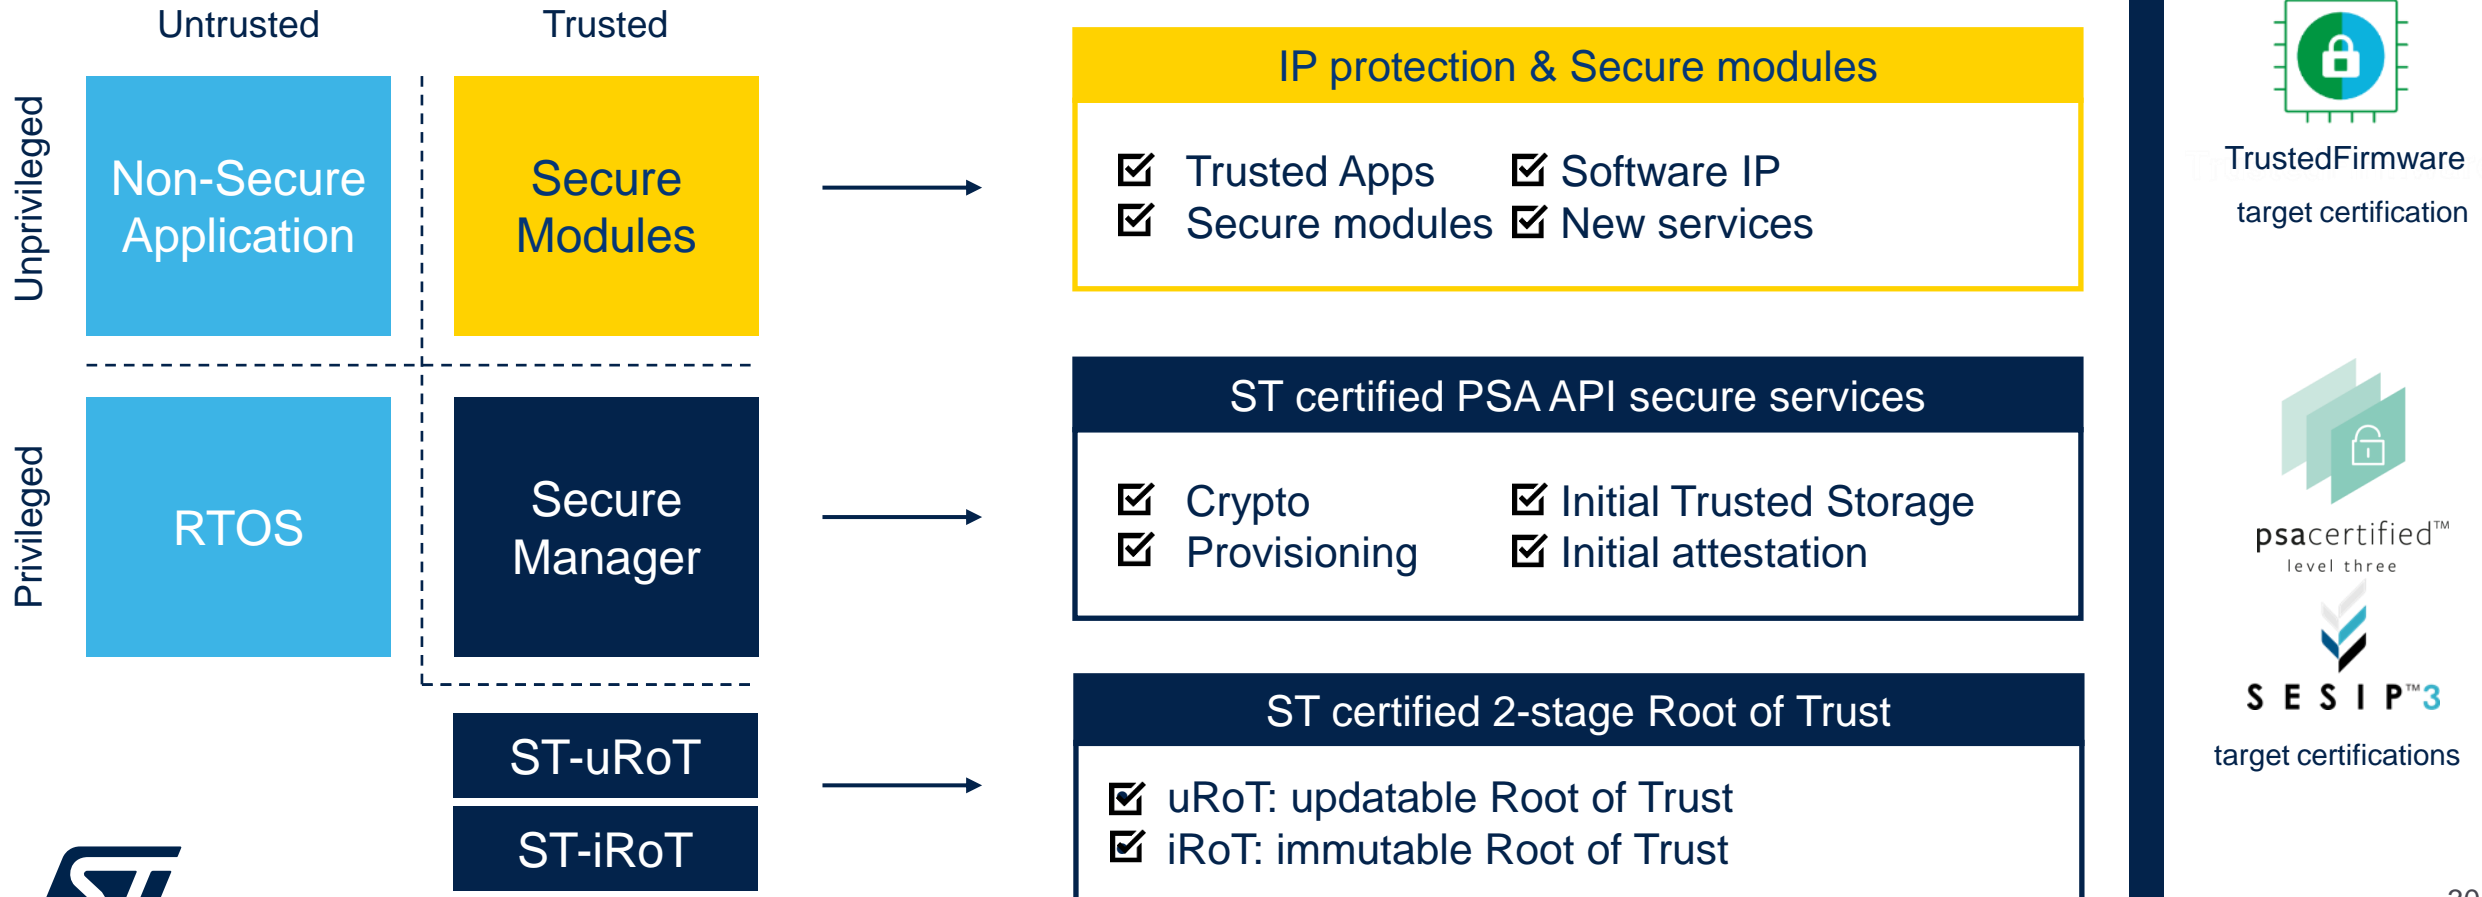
Untrusted

Trusted

Unprivileged

Non-Secure Application

Secure Modules

Privileged

RTOS

Secure Manager

ST-uRoT

ST-iRoT

IP protection & Secure modules

☑ Trusted Apps ☑ Software IP
☑ Secure modules ☑ New services

ST certified PSA API secure services

☑ Crypto ☑ Initial Trusted Storage
☑ Provisioning ☑ Initial attestation

ST certified 2-stage Root of Trust

☑ uRoT: updatable Root of Trust
☑ iRoT: immutable Root of Trust

TrustedFirmware
target certification

psacertified™
level three

SESIP™3

target certifications